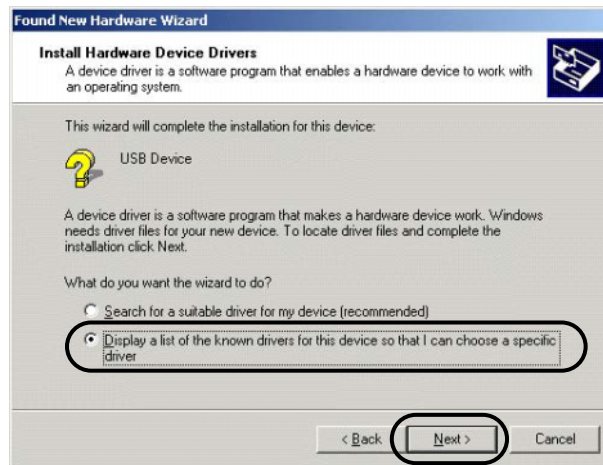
Found New Hardware Wizard

Install Hardware Device Drivers
A device driver is a software program that enables a hardware device to work with an operating system.

This wizard will complete the installation for this device:

USB Device

A device driver is a software program that makes a hardware device work. Windows needs driver files for your new device. To locate driver files and complete the installation click Next.

What do you want the wizard to do?

Search for a suitable driver for my device (recommended)

Display a list of the known drivers for this device so that I can choose a specific driver

< Back
Next >
Cancel